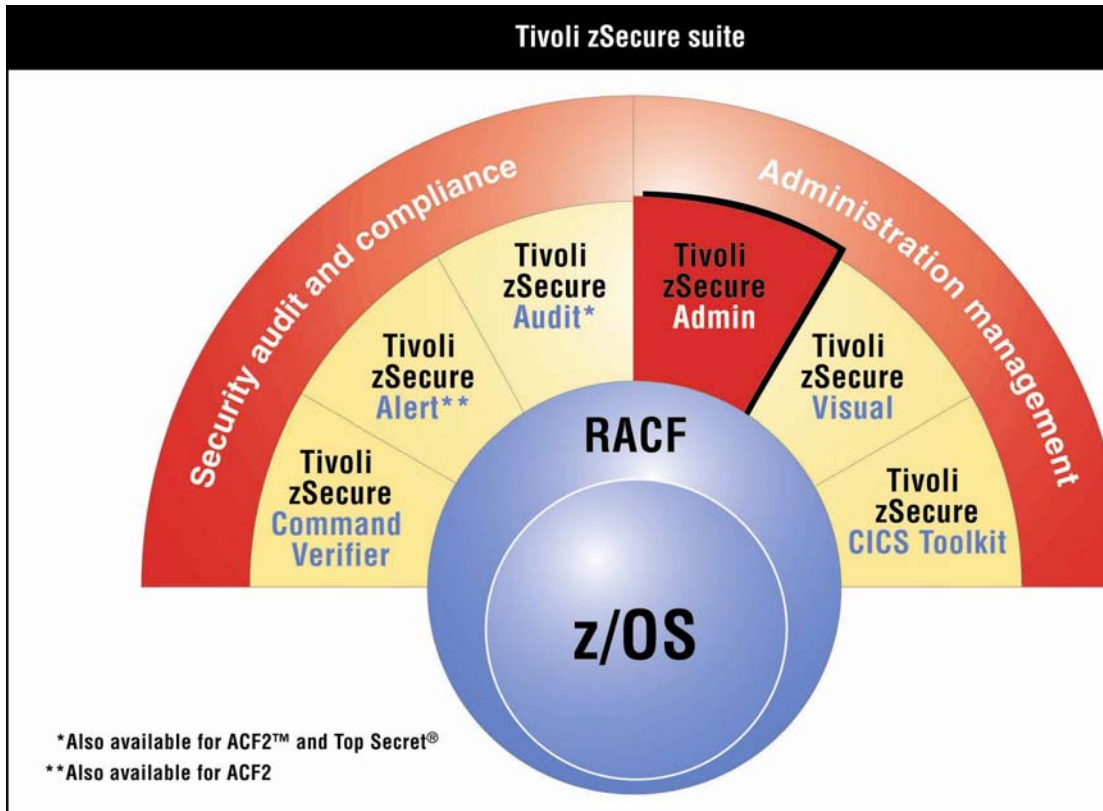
Tivoli zSecure suite

Security audit and compliance

Administration management

Tivoli zSecure Command Verifier

Tivoli zSecure Alert**

Tivoli zSecure Audit*

Tivoli zSecure Admin

Tivoli zSecure Visual

Tivoli zSecure CICS Toolkit

RACF

z/OS

*Also available for ACF2™ and Top Secret®

**Also available for ACF2